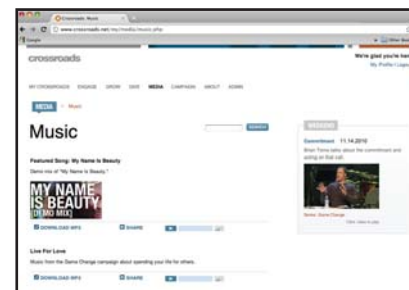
Crossroads: Music

www.crossroads.net/my/media/music.php

crossroads

We're glad you're here
My Profile | Logout

MY CROSSROADS ENGAGE GROW GIVE MEDIA CAMPAIGN ABOUT ADMIN

MEDIA > Music

Music

Search

Featured Song: My Name Is Beauty

Demo mix of "My Name Is Beauty."

MY NAME IS BEAUTY [DEMO MIX]

DOWNLOAD MP3 SHARE

Live For Love

Music from the Game Change campaign about spending your life for others.

DOWNLOAD MP3 SHARE

WEEKEND

Commitment · 11.14.2010

Brian Tome talks about the commitment and acting on that call.

Series: Game Change

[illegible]